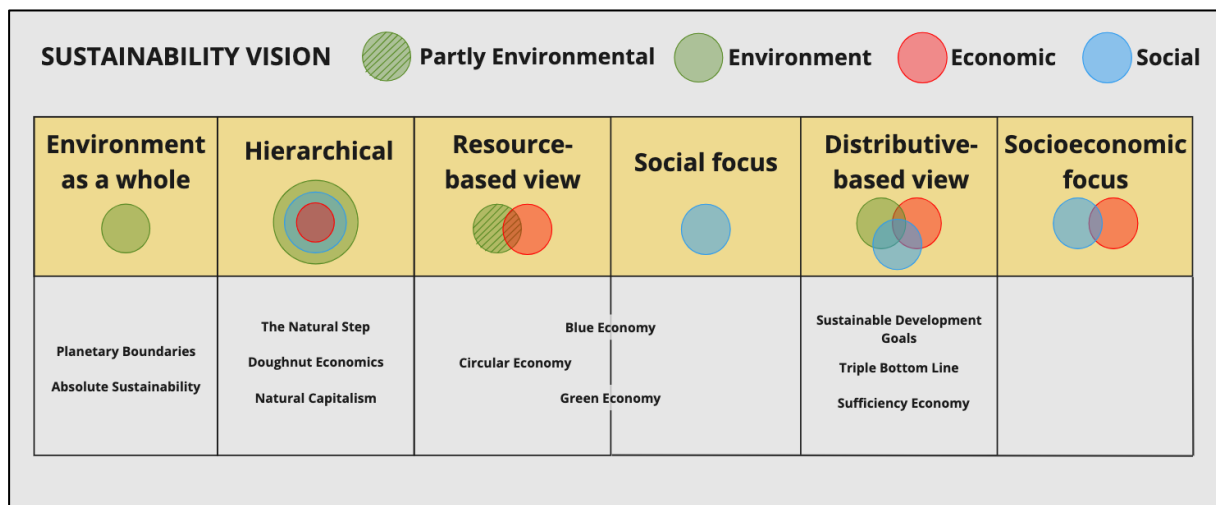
SUSTAINABILITY VISION Partly Environmental Environment Economic Social

| Environment as a whole | Hierarchical | Resource-based view | Social focus | Distributive-based view | Socioeconomic focus |
|---|---|---|---|---|---|
| Planetary Boundaries<br>Absolute Sustainability | The Natural Step<br>Doughnut Economics<br>Natural Capitalism | Blue Economy<br>Circular Economy<br>Green Economy | | Sustainable Development Goals<br>Triple Bottom Line<br>Sufficiency Economy | |